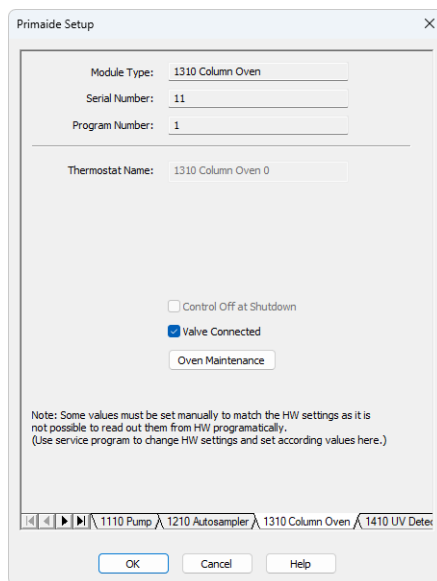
Primaide Setup

Module Type: 1310 Column Oven

Serial Number: 11

Program Number: 1

Thermostat Name: 1310 Column Oven 0

Control Off at Shutdown

Valve Connected

Oven Maintenance

Note: Some values must be set manually to match the HW settings as it is not possible to read out them from HW programatically.
(Use service program to change HW settings and set according values here.)

1110 Pump | 1210 Autosampler | 1310 Column Oven | 1410 UV Detec

OK | Cancel | Help